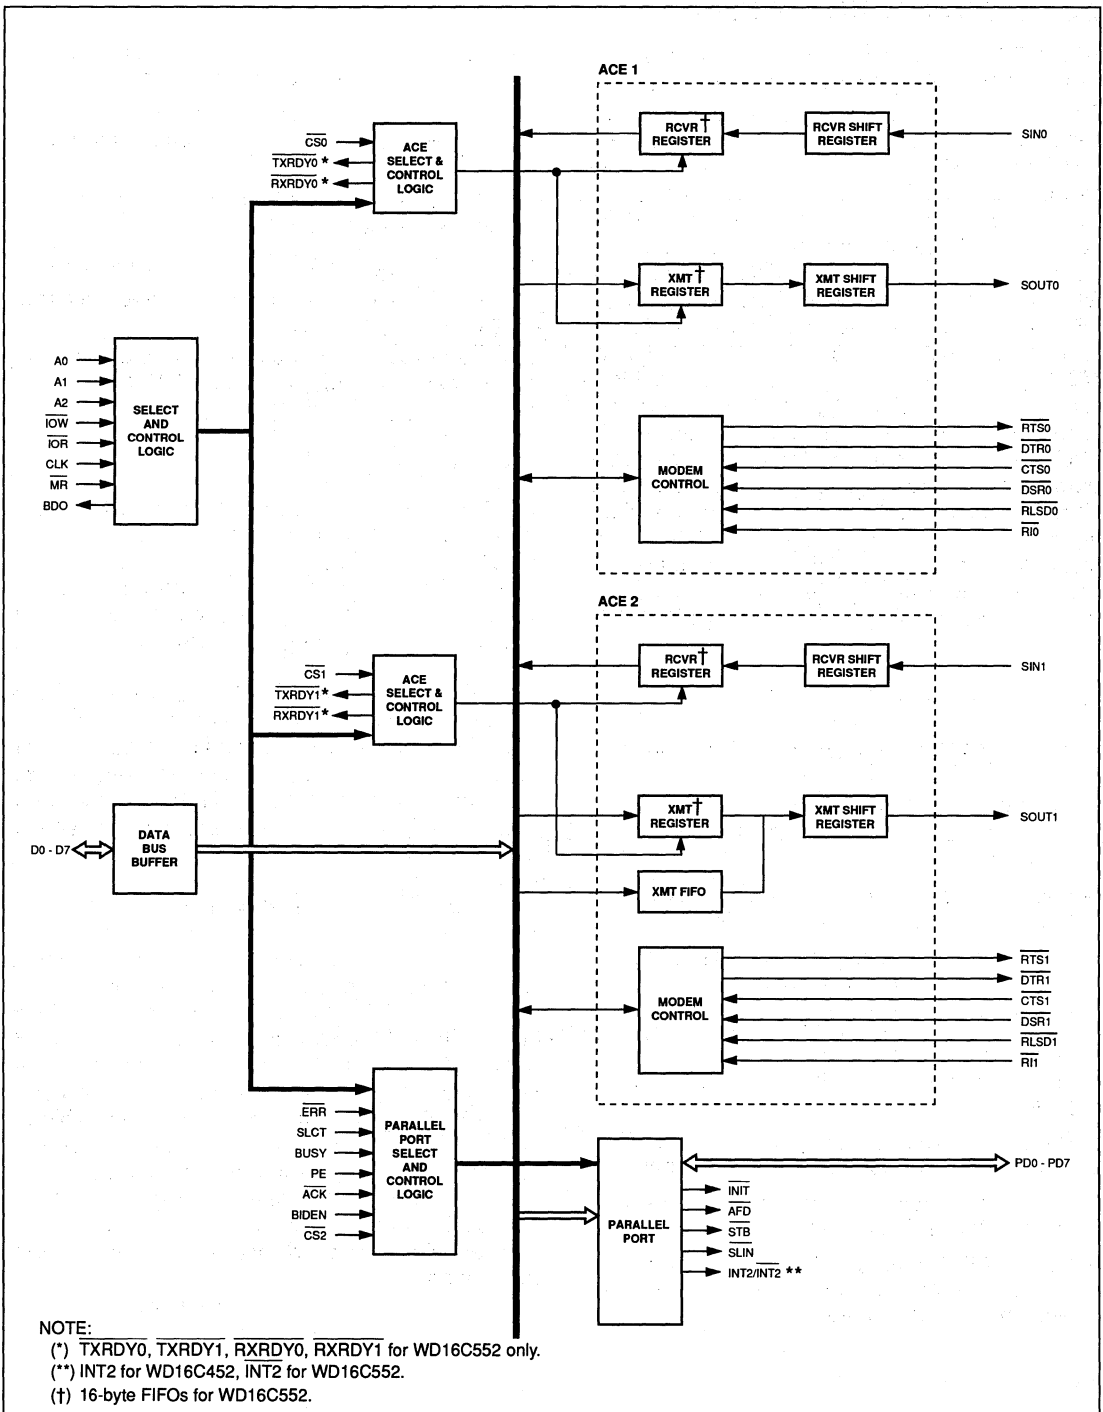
ACE 1

$\overline{CS0}$
$\overline{TXRDY0}$ *
$\overline{RXRDY0}$ *

ACE SELECT & CONTROL LOGIC

RCVR † REGISTER

RCVR SHIFT REGISTER

SIN0

XMT † REGISTER

XMT SHIFT REGISTER

SOUT0

A0
A1
A2
$\overline{IOW}$
$\overline{IOR}$
CLK
$\overline{MR}$
BDO

SELECT AND CONTROL LOGIC

MODEM CONTROL

$\overline{RTS0}$
$\overline{DTR0}$
$\overline{CTS0}$
$\overline{DSR0}$
$\overline{RLSD0}$
$\overline{RI0}$

ACE 2

$\overline{CS1}$
$\overline{TXRDY1}$*
$\overline{RXRDY1}$*

ACE SELECT & CONTROL LOGIC

RCVR † REGISTER

RCVR SHIFT REGISTER

SIN1

XMT † REGISTER

XMT SHIFT REGISTER

SOUT1

D0 - D7

DATA BUS BUFFER

XMT FIFO

MODEM CONTROL

$\overline{RTS1}$
$\overline{DTR1}$
$\overline{CTS1}$
$\overline{DSR1}$
$\overline{RLSD1}$
$\overline{RI1}$

$\overline{ERR}$
SLCT
BUSY
PE
$\overline{ACK}$
BIDEN
$\overline{CS2}$

PARALLEL PORT SELECT AND CONTROL LOGIC

PARALLEL PORT

PD0 - PD7

$\overline{INIT}$
$\overline{AFD}$
$\overline{STB}$
$\overline{SLIN}$
INT2/$\overline{INT2}$ **

NOTE:
(*) $\overline{TXRDY0}$, $\overline{TXRDY1}$, $\overline{RXRDY0}$, $\overline{RXRDY1}$ for WD16C552 only.
(**) INT2 for WD16C452, $\overline{INT2}$ for WD16C552.
(†) 16-byte FIFOs for WD16C552.